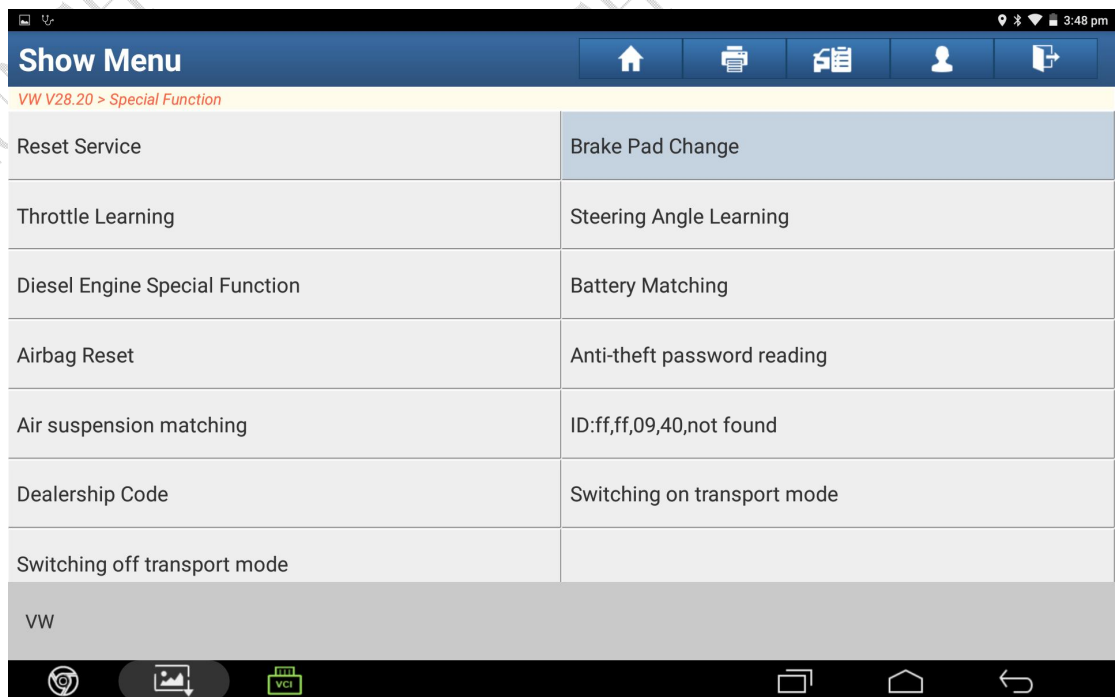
3:48 pm

Show Menu

VW V28.20 > Special Function

| Reset Service | Brake Pad Change |
|---|---|
| Throttle Learning | Steering Angle Learning |
| Diesel Engine Special Function | Battery Matching |
| Airbag Reset | Anti-theft password reading |
| Air suspension matching | ID:ff,ff,09,40,not found |
| Dealership Code | Switching on transport mode |
| Switching off transport mode | |

VW

VCI